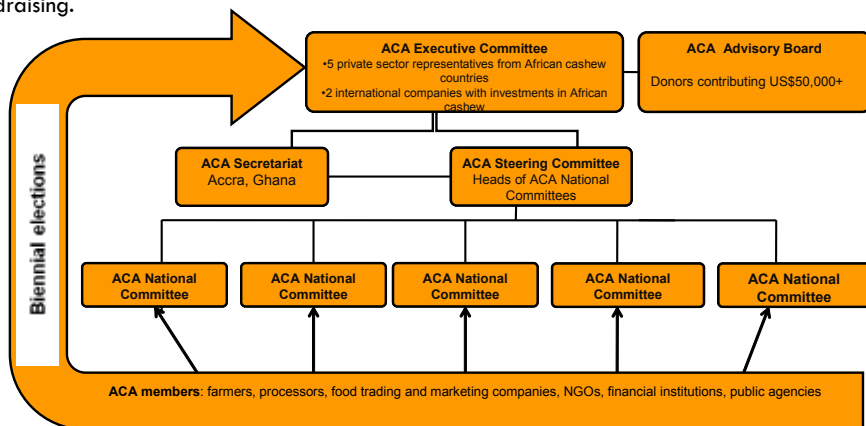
draising.

ACA Executive Committee
•5 private sector representatives from African cashew countries
•2 international companies with investments in African cashew

ACA Advisory Board
Donors contributing US$50,000+

ACA Secretariat
Accra, Ghana

ACA Steering Committee
Heads of ACA National Committees

ACA National Committee

ACA National Committee

ACA National Committee

ACA National Committee

ACA National Committee

Biennial elections

ACA members: farmers, processors, food trading and marketing companies, NGOs, financial institutions, public agencies